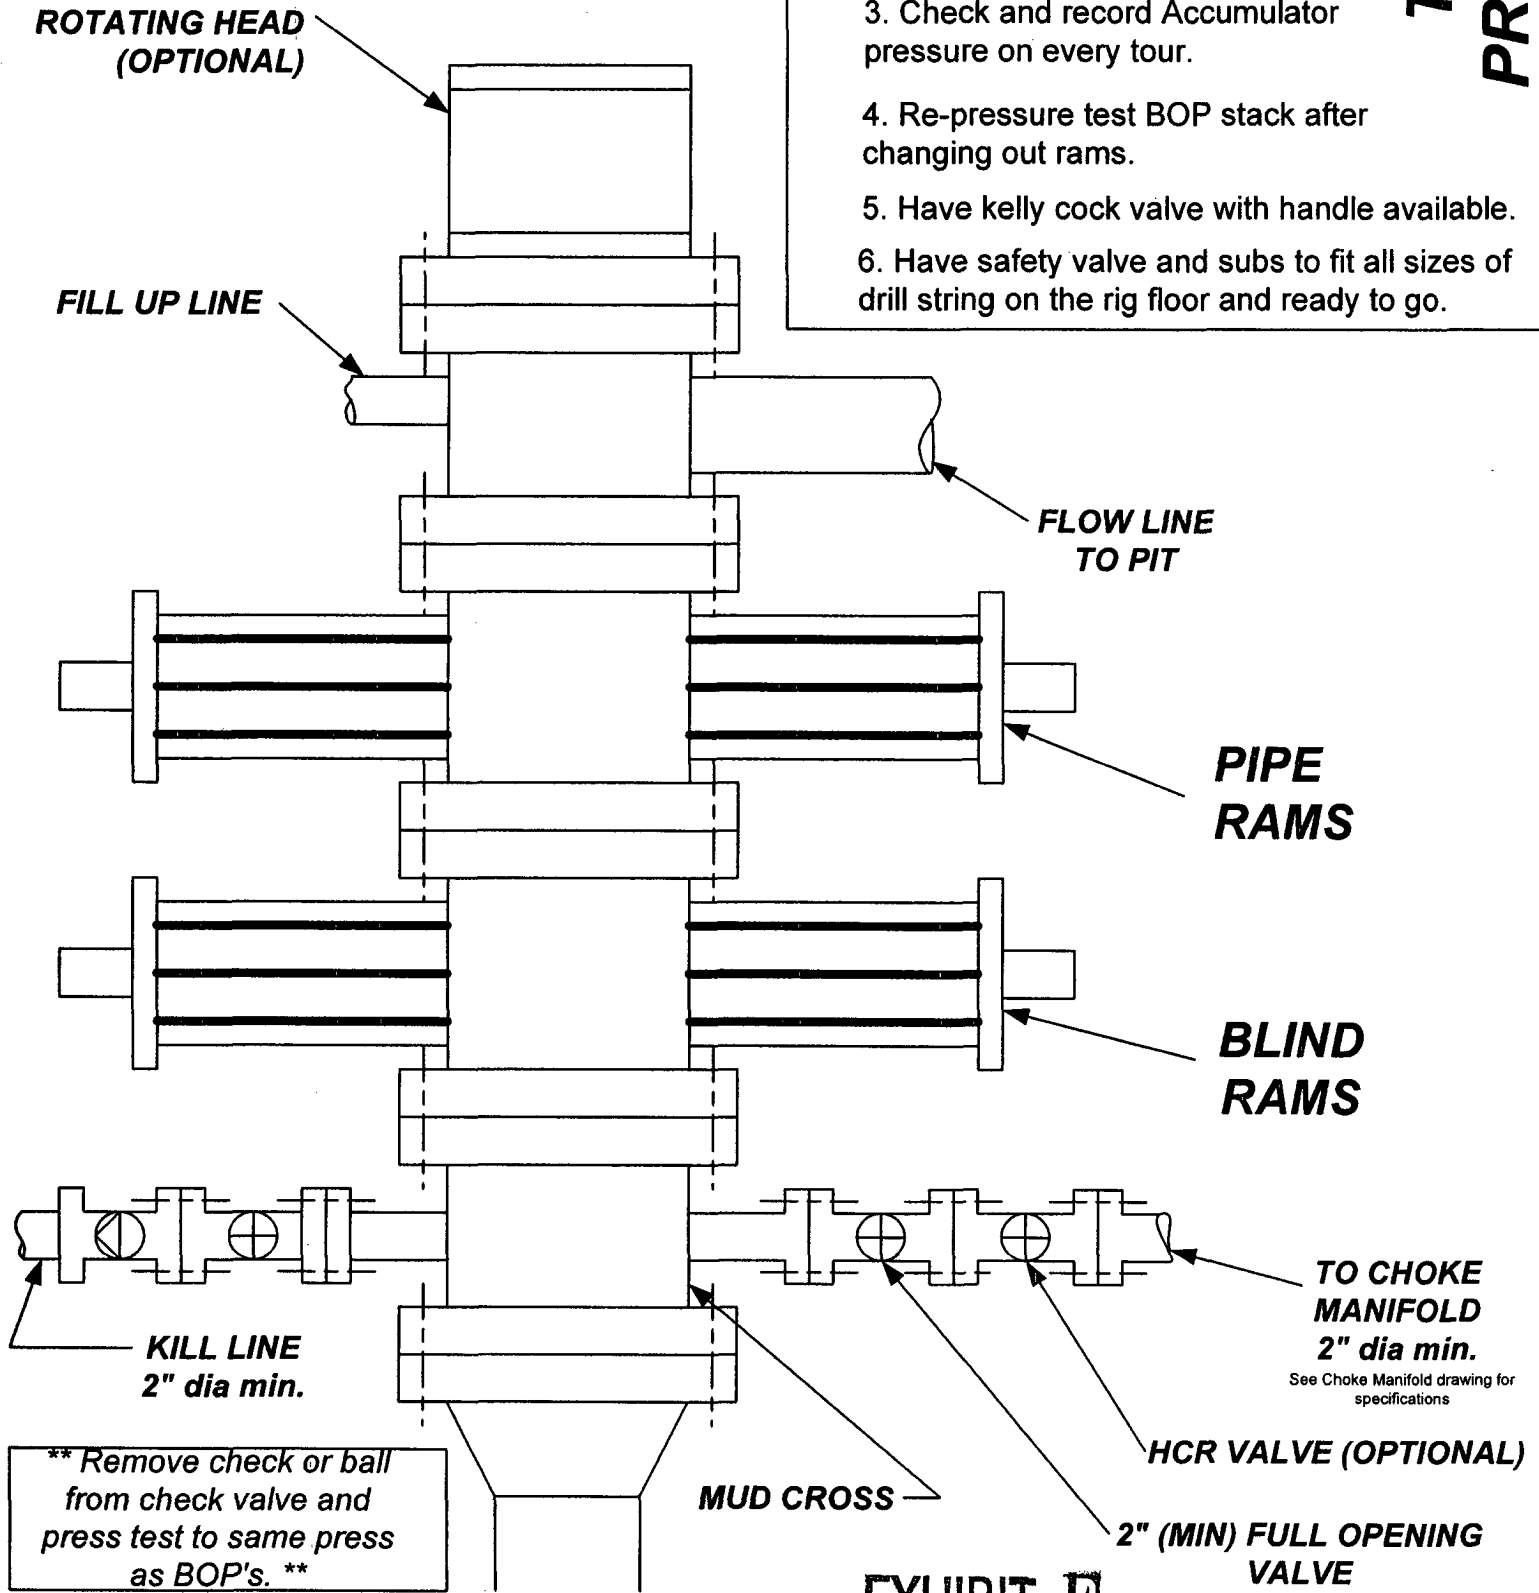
ROTATING HEAD (OPTIONAL)

3. Check and record Accumulator pressure on every tour.

4. Re-pressure test BOP stack after changing out rams.

5. Have kelly cock valve with handle available.

6. Have safety valve and subs to fit all sizes of drill string on the rig floor and ready to go.

PR

FILL UP LINE

FLOW LINE TO PIT

PIPE RAMS

BLIND RAMS

TO CHOKE MANIFOLD 2" dia min.
See Choke Manifold drawing for specifications

KILL LINE 2" dia min.

HCR VALVE (OPTIONAL)

** Remove check or ball from check valve and press test to same press as BOP's. **

MUD CROSS

2" (MIN) FULL OPENING VALVE

EXHIBIT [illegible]